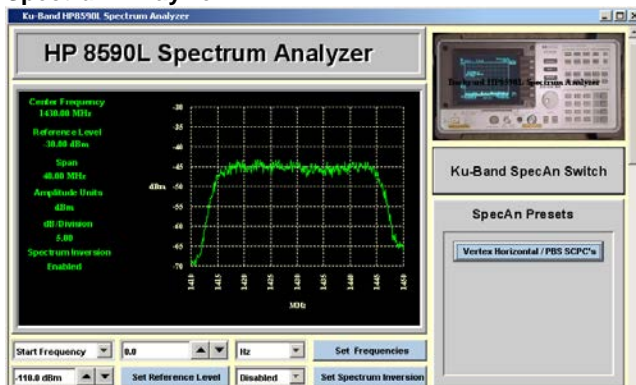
Ku-Band HP8590L Spectrum Analyzer

HP 8590L Spectrum Analyzer

Center Frequency
1430.00 MHz
Reference Level
-30.00 dBm
Span
40.00 MHz
Amplitude Units
dBm
dB/Division
5.00
Spectrum Inversion
Enabled

-30
-35
-40
-45
-50
-55
-60
-65
-70

dBm

1410
1415
1420
1425
1430
1435
1440
1445
1450

MHz

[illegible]

Ku-Band SpecAn Switch

SpecAn Presets

Vertex Horizontal / PBS SCPC's

Start Frequency
0.0
Hz
Set Frequencies

-110.0 dBm
Set Reference Level
Disabled
Set Spectrum Inversion